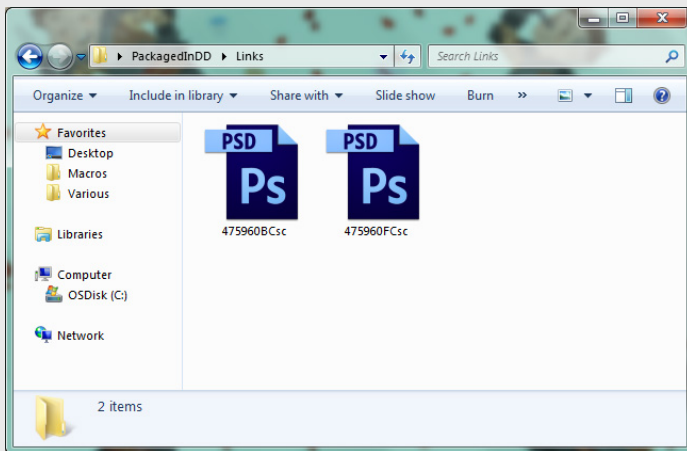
PackagedInDD ▸ Links

Search Links

Organize ▾ Include in library ▾ Share with ▾ Slide show Burn »

Favorites
Desktop
Macros
Various

Libraries

Computer
OSDisk (C:)

Network

PSD
Ps
475960BCsc

PSD
Ps
475960FCsc

2 items